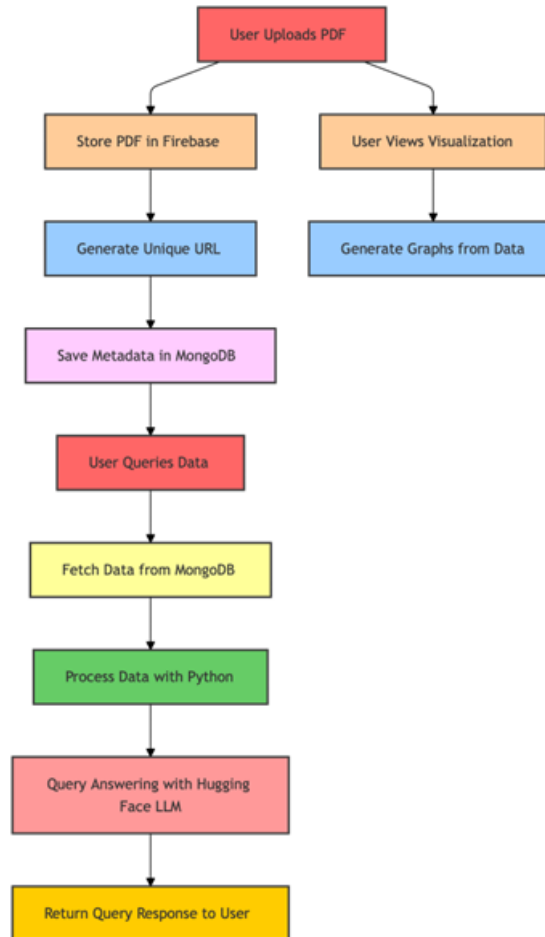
User Uploads PDF

Store PDF in Firebase

User Views Visualization

Generate Unique URL

Generate Graphs from Data

Save Metadata in MongoDB

User Queries Data

Fetch Data from MongoDB

Process Data with Python

Query Answering with Hugging Face LLM

Return Query Response to User